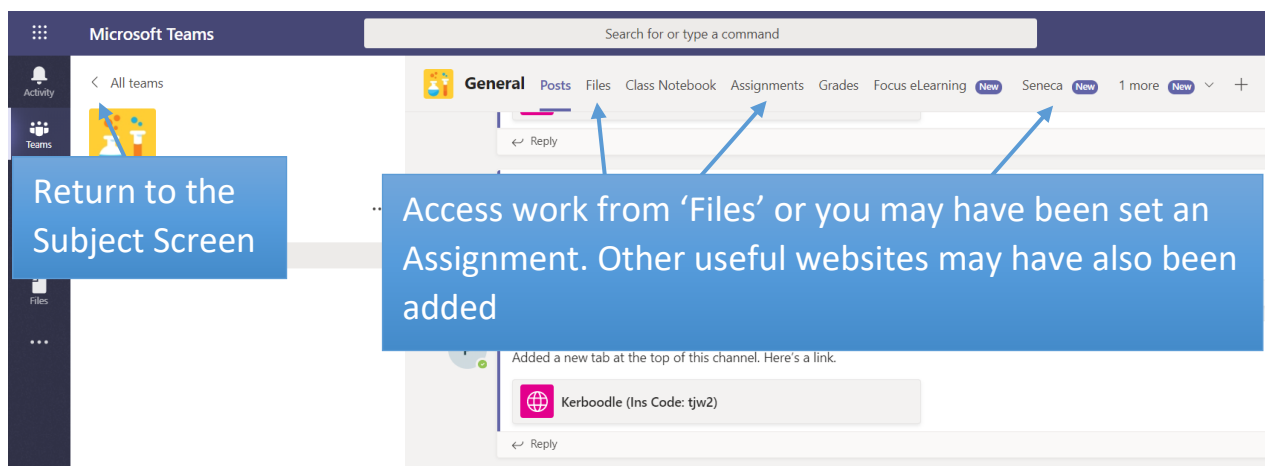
Microsoft Teams

Search for or type a command

Activity

Teams

Files

...

< All teams

General Posts Files Class Notebook Assignments Grades Focus eLearning New Seneca New 1 more New +

Reply

Return to the Subject Screen

Access work from ‘Files’ or you may have been set an Assignment. Other useful websites may have also been added

Added a new tab at the top of this channel. Here's a link.

Kerboodle (Ins Code: tjw2)

Reply